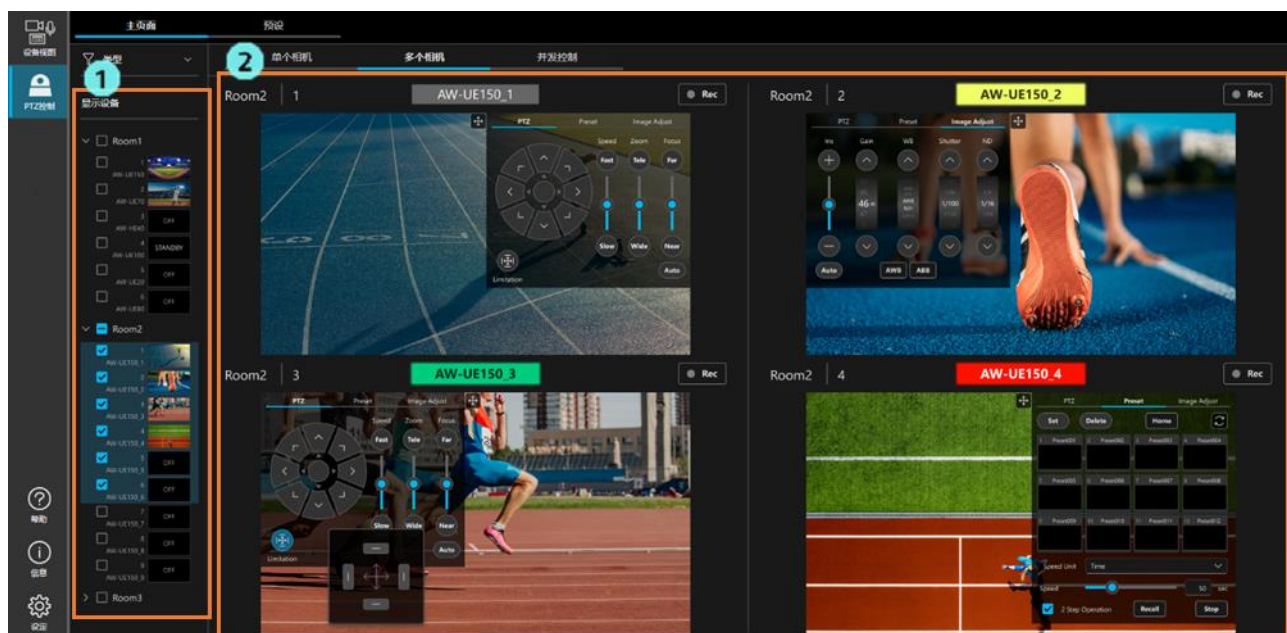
设备视图

PTZ控制

主页面

预设

类型

1

显示设备

Room1

1 AW-UE150

2 AW-UE70

3 AW-HE40 OFF

4 AW-UE100 STANDBY

5 AW-UE20 OFF

6 AW-UE80 OFF

Room2

1 AW-UE150_1

2 AW-UE150_2

3 AW-UE150_3

4 AW-UE150_4

5 AW-UE150_5 OFF

6 AW-UE150_6 OFF

7 AW-UE150_7 OFF

8 AW-UE150_8 OFF

9 AW-UE150_9 OFF

Room3

帮助

信息

设定

2

单个相机

多个相机

并发控制

Room2 | 1

AW-UE150_1

Rec

PTZ Preset Image Adjust

Speed Zoom Focus

Fast Tele Far

Slow Wide Near

Limitation

Auto

Room2 | 2

AW-UE150_2

Rec

PTZ Preset Image Adjust

Iris Gain WB Shutter ND

46

1/100

Auto AWB ABB

Room2 | 3

AW-UE150_3

Rec

PTZ Preset Image Adjust

Speed Zoom Focus

Fast Tele Far

Slow Wide Near

Limitation

Auto

Room2 | 4

AW-UE150_4

Rec

PTZ Preset Image Adjust

Set Delete Home

Preset001 Preset002 Preset003 Preset004

Preset005 Preset006 Preset007 Preset008

Preset009 Preset010 Preset011 Preset012

Speed Unit Time

Speed 50 sec

2 Step Operation Recall Stop